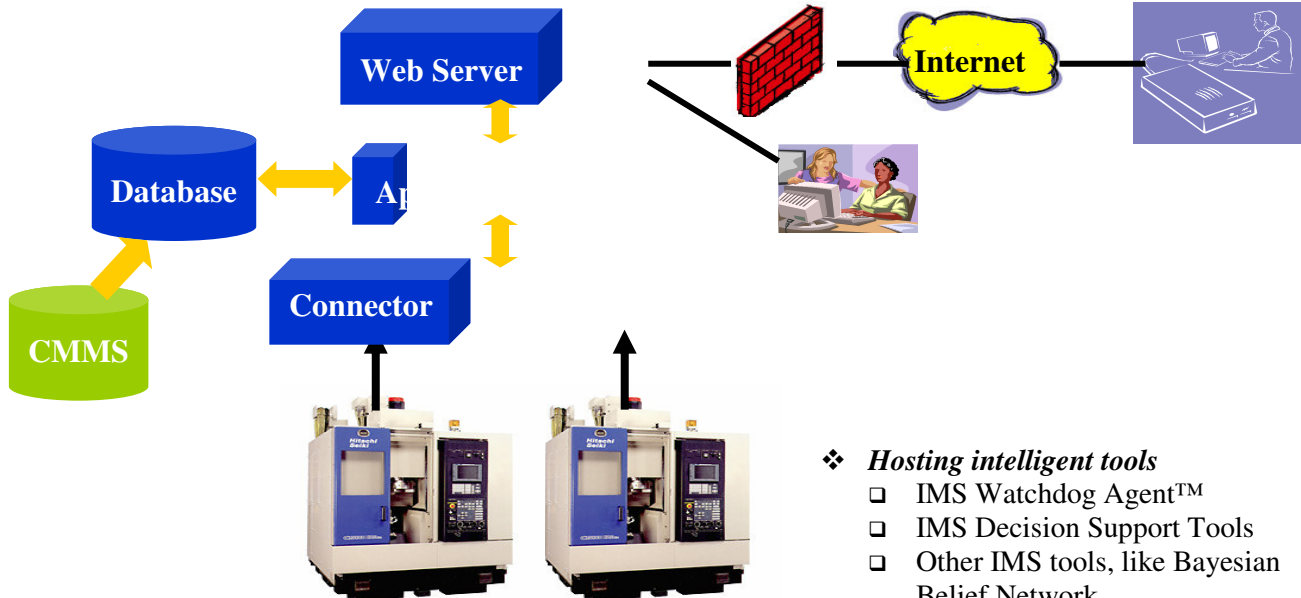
Web Server

Internet

Database

Ap

Connector

CMMS

Hitachi Seiki

Hitachi Seiki

❖ *Hosting intelligent tools*
❑ IMS Watchdog Agent™
❑ IMS Decision Support Tools
❑ Other IMS tools, like Bayesian Belief Network